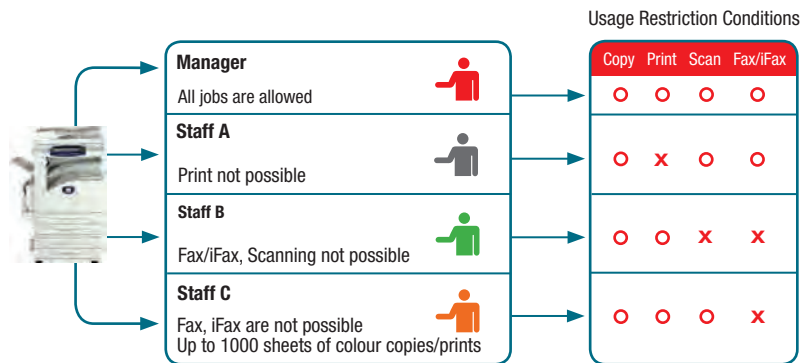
Usage Restriction Conditions

Manager
All jobs are allowed

Staff A
Print not possible

Staff B
Fax/iFax, Scanning not possible

Staff C
Fax, iFax are not possible
Up to 1000 sheets of colour copies/prints

| Copy | Print | Scan | Fax/iFax |
|---|---|---|---|
| O | O | O | O |
| O | x | O | O |
| O | O | x | x |
| O | O | O | x |